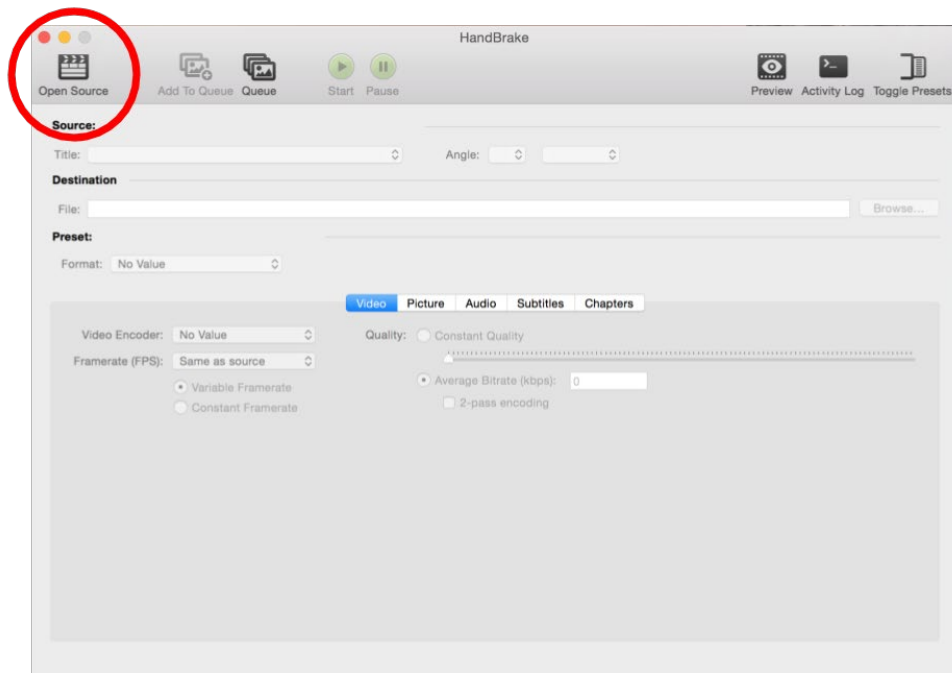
HandBrake

Open Source Add To Queue Queue Start Pause Preview Activity Log Toggle Presets

Source:

Title:

Angle:

Destination

File:

Browse...

Preset:

Format: No Value

Video Picture Audio Subtitles Chapters

Video Encoder: No Value

Framerate (FPS): Same as source

Variable Framerate

Constant Framerate

Quality: Constant Quality

Average Bitrate (kbps): 0

2-pass encoding